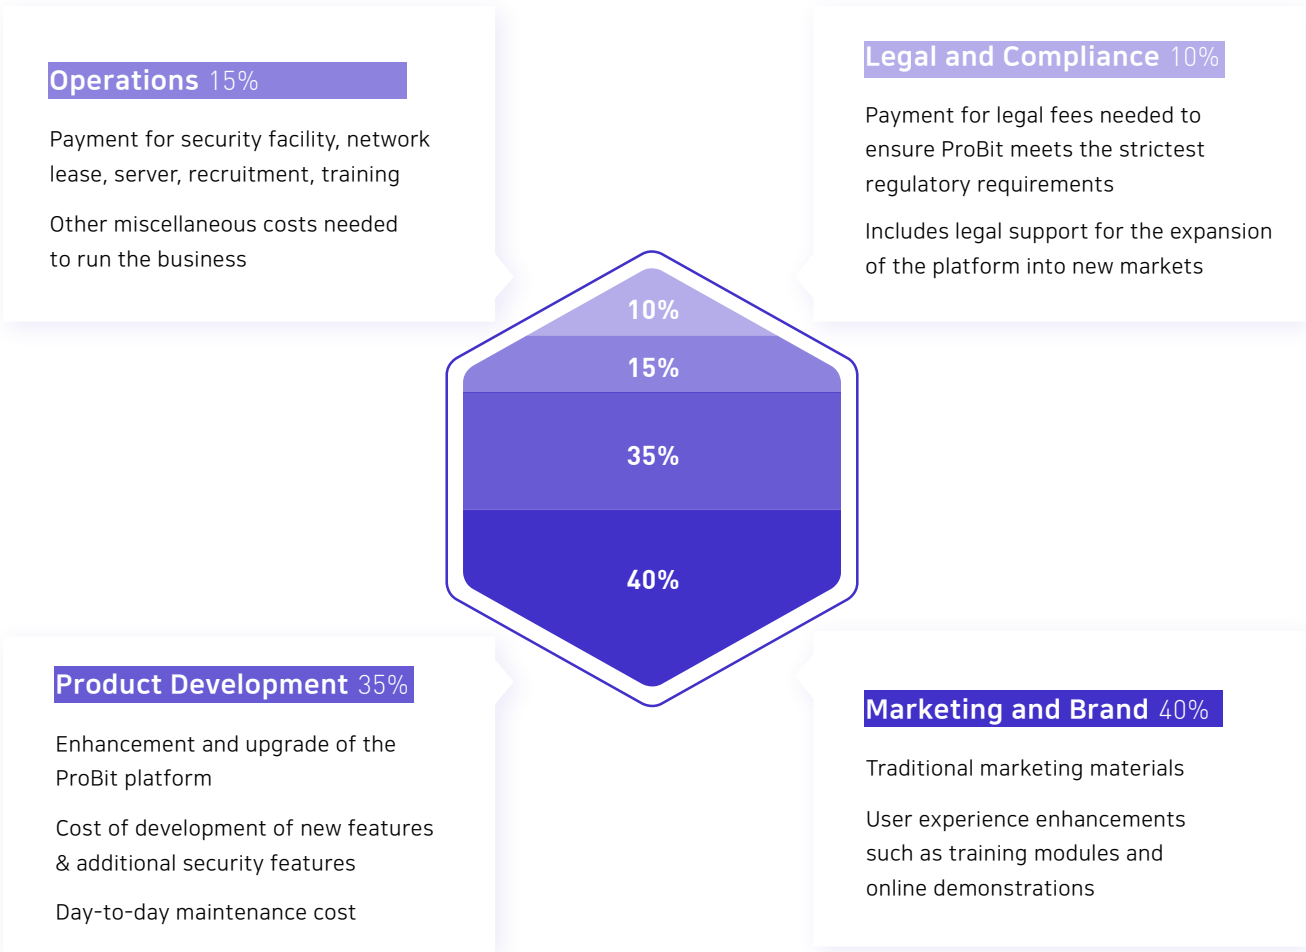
Operations 15%

Payment for security facility, network lease, server, recruitment, training

Other miscellaneous costs needed to run the business

Legal and Compliance 10%

Payment for legal fees needed to ensure ProBit meets the strictest regulatory requirements

Includes legal support for the expansion of the platform into new markets

10%

15%

35%

40%

Product Development 35%

Enhancement and upgrade of the ProBit platform

Cost of development of new features & additional security features

Day-to-day maintenance cost

Marketing and Brand 40%

Traditional marketing materials

User experience enhancements such as training modules and online demonstrations